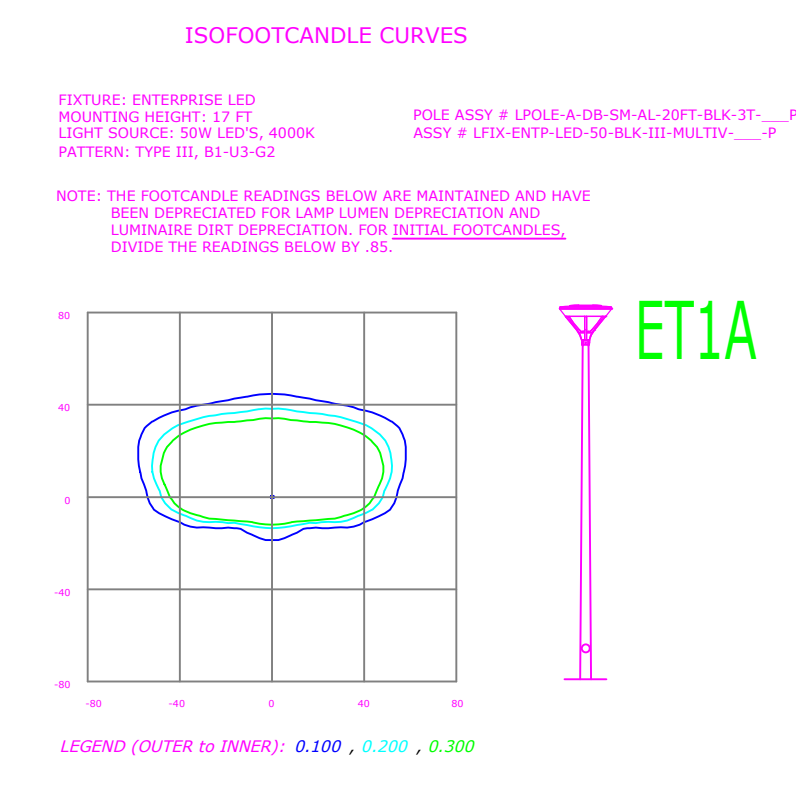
ISOFOOTCANDLE CURVES

FIXTURE: ENTERPRISE LED
MOUNTING HEIGHT: 17 FT
LIGHT SOURCE: 50W LED'S, 4000K
PATTERN: TYPE III, B1-U3-G2

POLE ASSY # LPOLE-A-DB-SM-AL-20FT-BLK-3T-___P
ASSY # LFIX-ENTP-LED-50-BLK-III-MULTIV-___-P

NOTE: THE FOOTCANDLE READINGS BELOW ARE MAINTAINED AND HAVE BEEN DEPRECIATED FOR LAMP LUMEN DEPRECIATION AND LUMINAIRE DIRT DEPRECIATION. FOR INITIAL FOOTCANDLES, DIVIDE THE READINGS BELOW BY .85.

80
40
0
-40
-80
-80
-40
0
40
80

ET1A

LEGEND (OUTER to INNER): 0.100 , 0.200 , 0.300